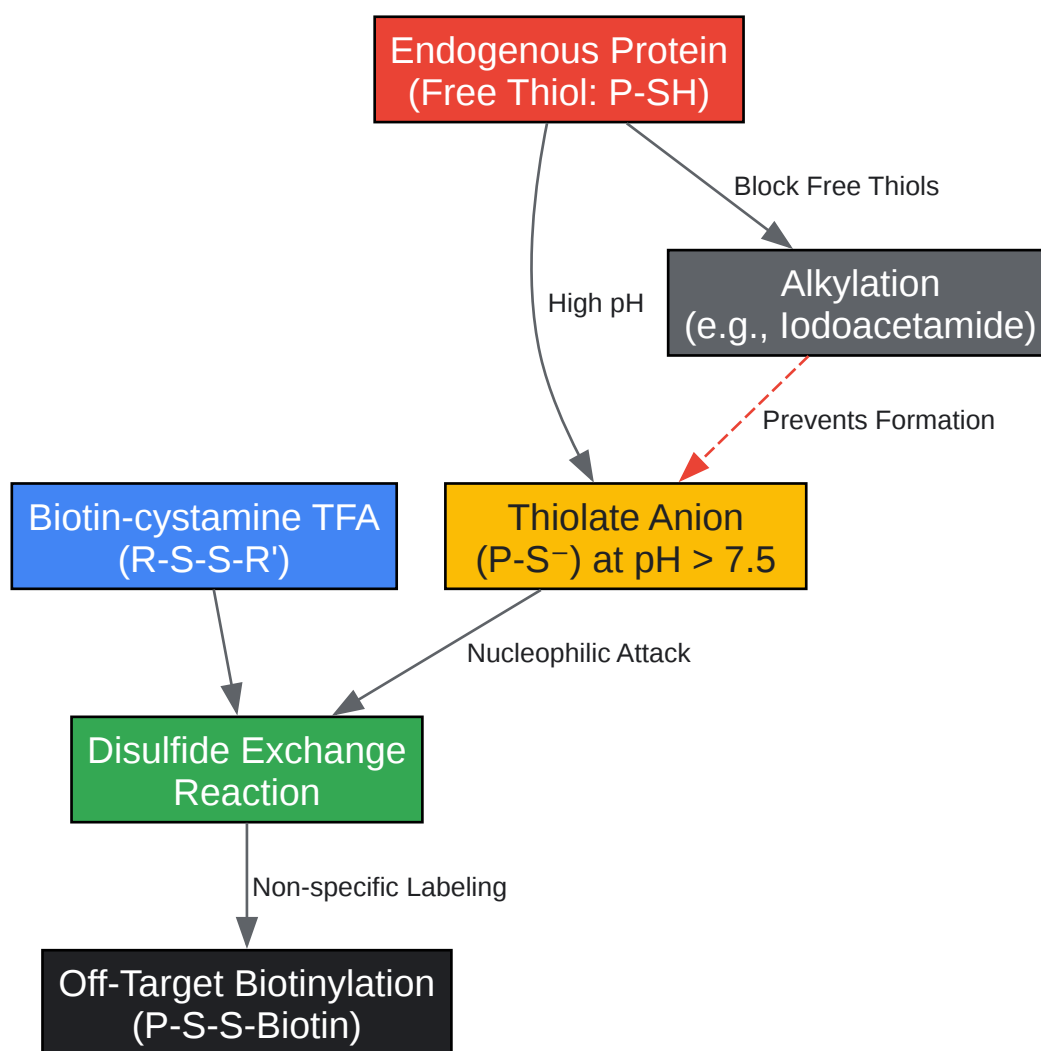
Endogenous Protein
(Free Thiol: P-SH)

Block Free Thiols

High pH

Alkylation
(e.g., Iodoacetamide)

Prevents Formation

Biotin-cystamine TFA
(R-S-S-R')

Thiolate Anion
(P-S⁻) at pH > 7.5

Nucleophilic Attack

Disulfide Exchange
Reaction

Non-specific Labeling

Off-Target Biotinylation
(P-S-S-Biotin)